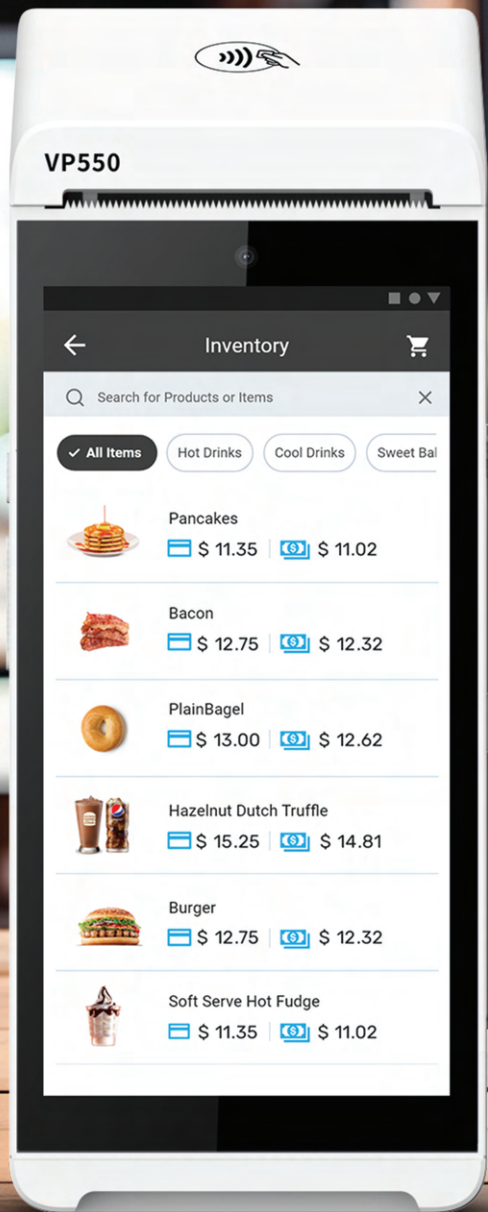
VP550

Inventory

Search for Products or Items

All Items
Hot Drinks
Cool Drinks
Sweet Bal

Pancakes
$ 11.35 | $ 11.02

Bacon
$ 12.75 | $ 12.32

PlainBagel
$ 13.00 | $ 12.62

Hazelnut Dutch Truffle
$ 15.25 | $ 14.81

Burger
$ 12.75 | $ 12.32

Soft Serve Hot Fudge
$ 11.35 | $ 11.02